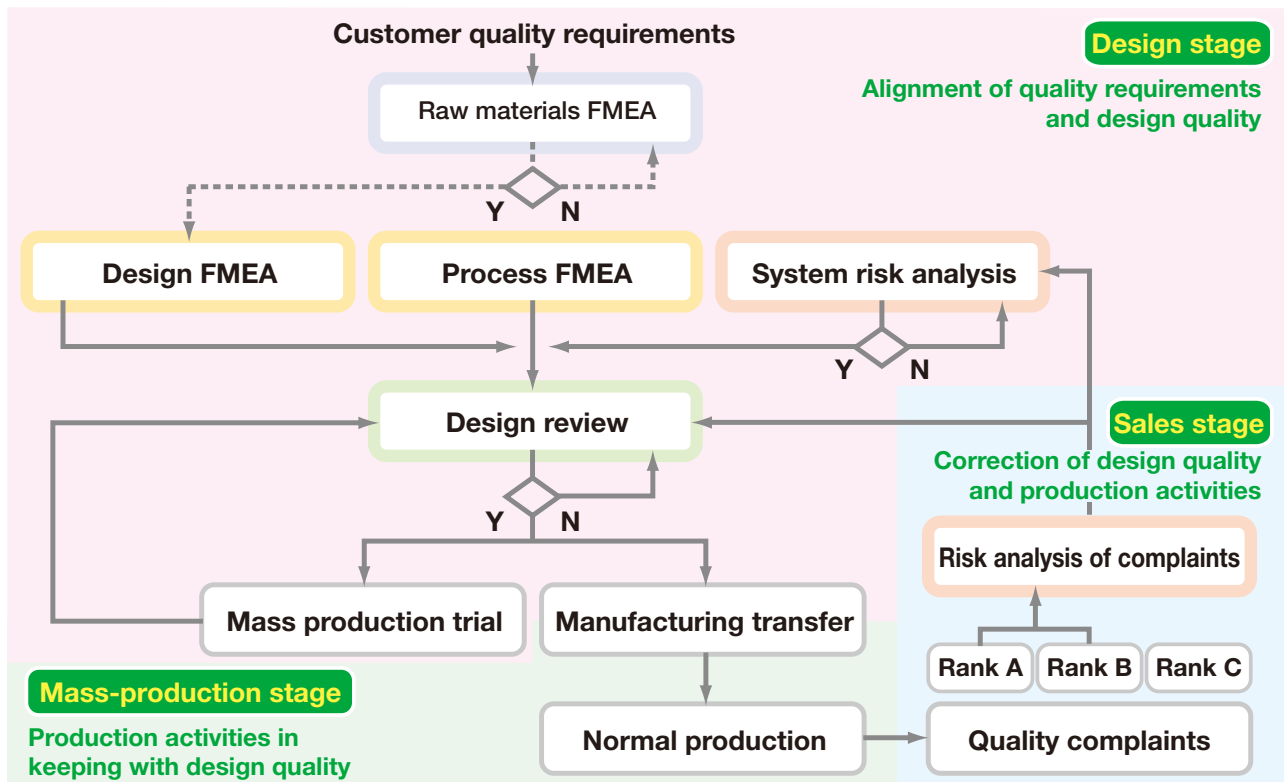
Customer quality requirements

Design stage

Alignment of quality requirements and design quality

Raw materials FMEA

Y N

Design FMEA

Process FMEA

System risk analysis

Y N

Design review

Sales stage

Correction of design quality and production activities

Y N

Risk analysis of complaints

Mass production trial

Manufacturing transfer

Rank A

Rank B

Rank C

Mass-production stage

Production activities in keeping with design quality

Normal production

Quality complaints